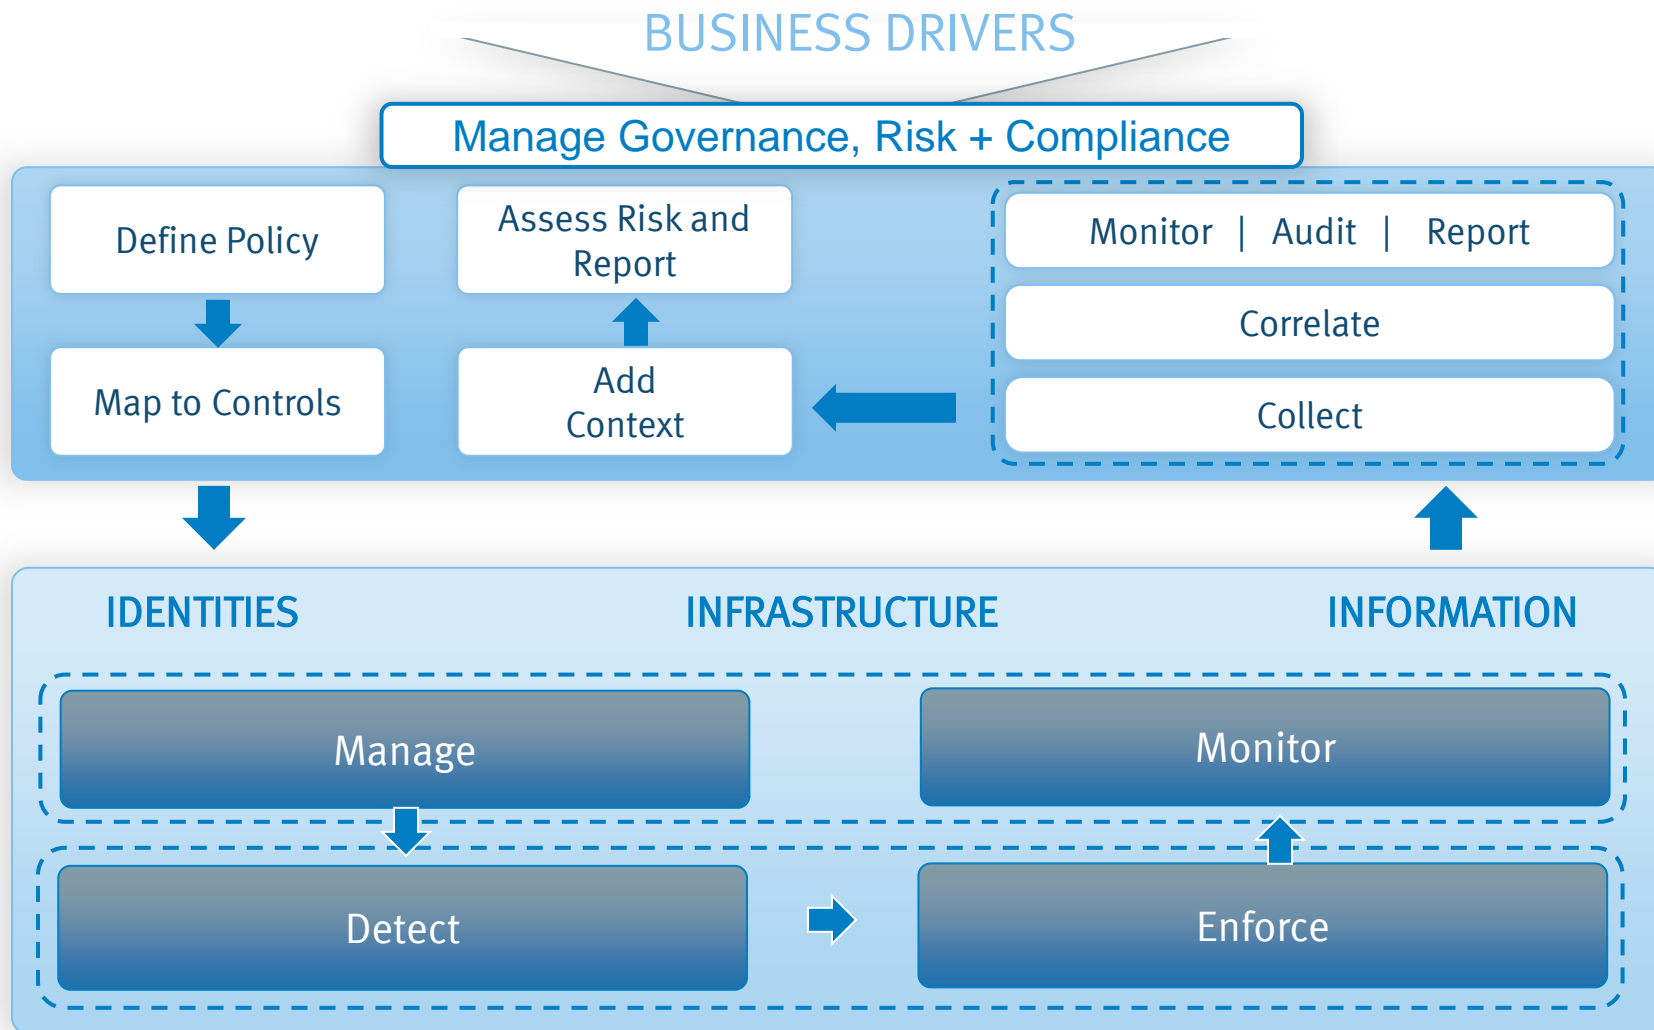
BUSINESS DRIVERS

Manage Governance, Risk + Compliance

Define Policy

Map to Controls

Assess Risk and Report

Add Context

Monitor | Audit | Report

Correlate

Collect

IDENTITIES

INFRASTRUCTURE

INFORMATION

Manage

Monitor

Detect

Enforce